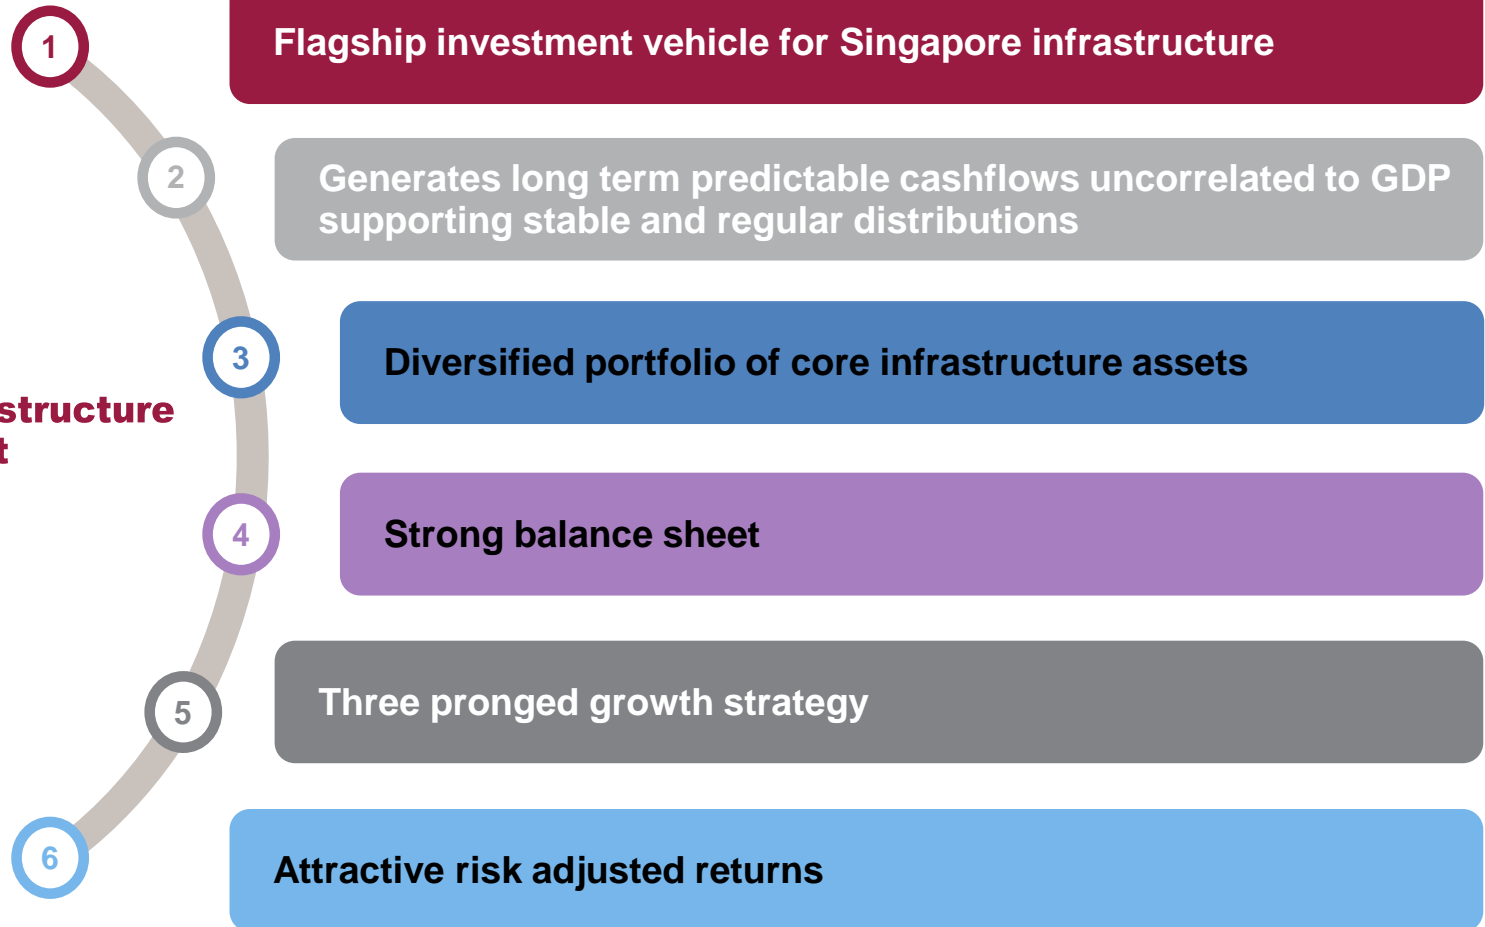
1

Flagship investment vehicle for Singapore infrastructure

2

Generates long term predictable cashflows uncorrelated to GDP supporting stable and regular distributions

structure
t

3

Diversified portfolio of core infrastructure assets

4

Strong balance sheet

5

Three pronged growth strategy

6

Attractive risk adjusted returns